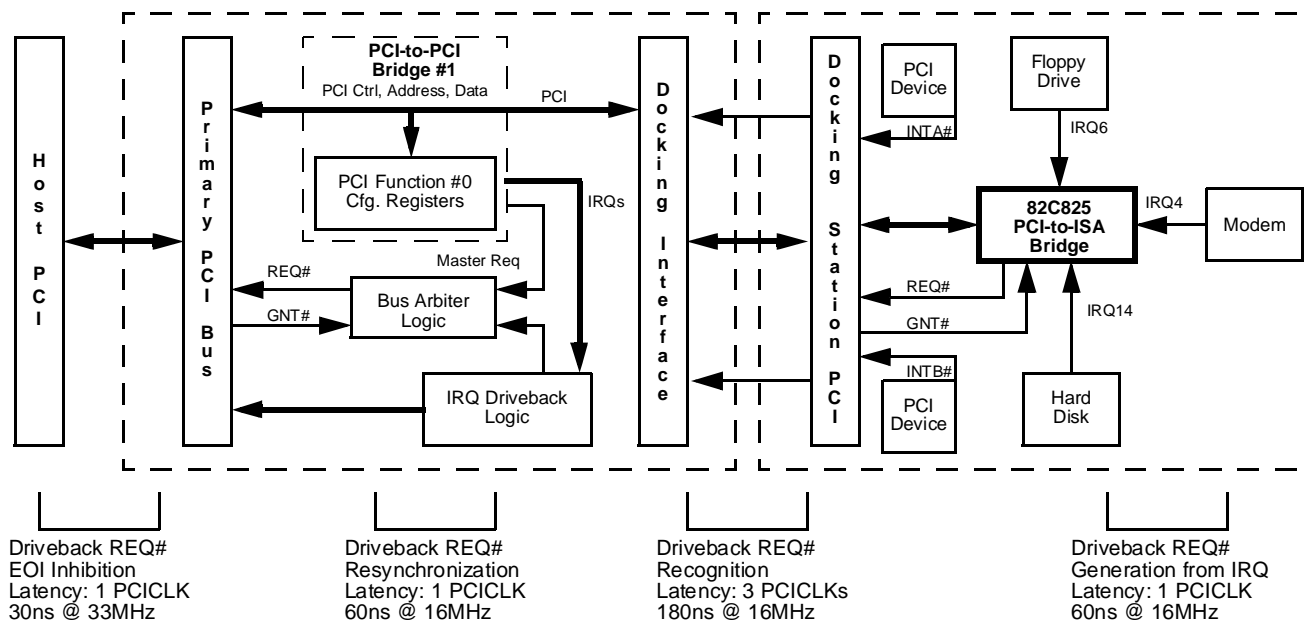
Host PCI

Primary PCI Bus

PCI-to-PCI Bridge #1
PCI Ctrl, Address, Data

PCI

PCI Function #0
Cfg. Registers

IRQs

REQ#

Master Req

Bus Arbiter Logic

GNT#

IRQ Driveback Logic

Docking Interface

Docking Station PCI

PCI Device

INTA#

REQ#

GNT#

INTB#

PCI Device

Floppy Drive

IRQ6

82C825
PCI-to-ISA
Bridge

IRQ4

Modem

IRQ14

Hard Disk

Driveback REQ#
EOI Inhibition
Latency: 1 PCICLK
30ns @ 33MHz

Driveback REQ#
Resynchronization
Latency: 1 PCICLK
60ns @ 16MHz

Driveback REQ#
Recognition
Latency: 3 PCICLKs
180ns @ 16MHz

Driveback REQ#
Generation from IRQ
Latency: 1 PCICLK
60ns @ 16MHz